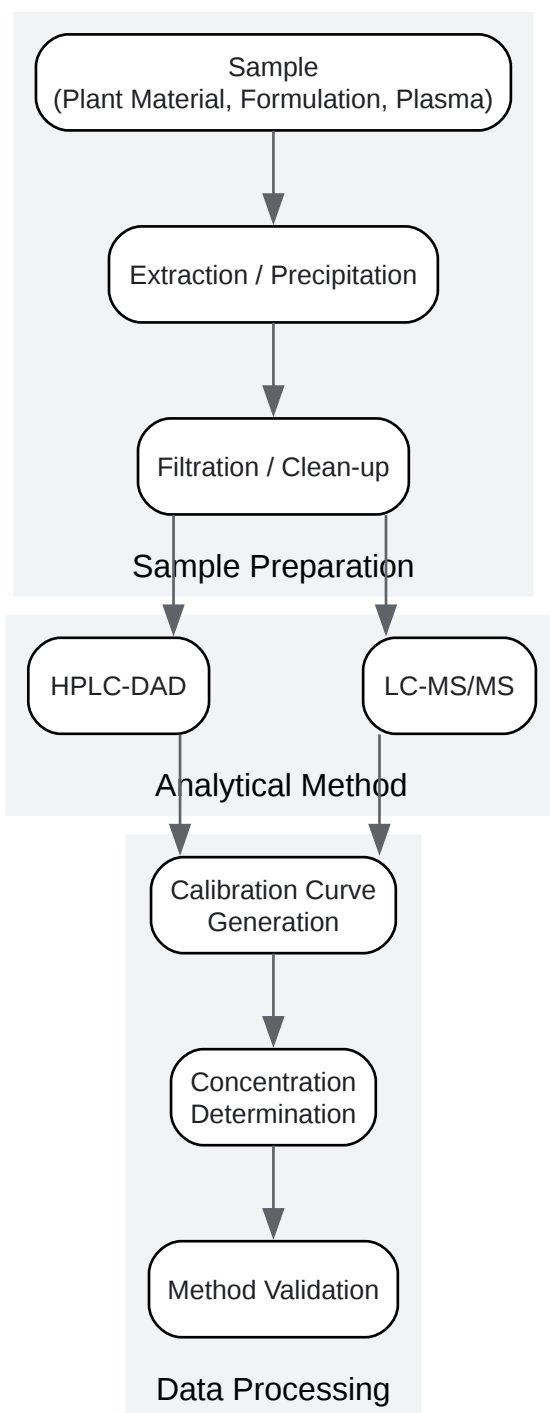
Sample
(Plant Material, Formulation, Plasma)

Extraction / Precipitation

Filtration / Clean-up

Sample Preparation

HPLC-DAD

LC-MS/MS

Analytical Method

Calibration Curve Generation

Concentration Determination

Method Validation

Data Processing